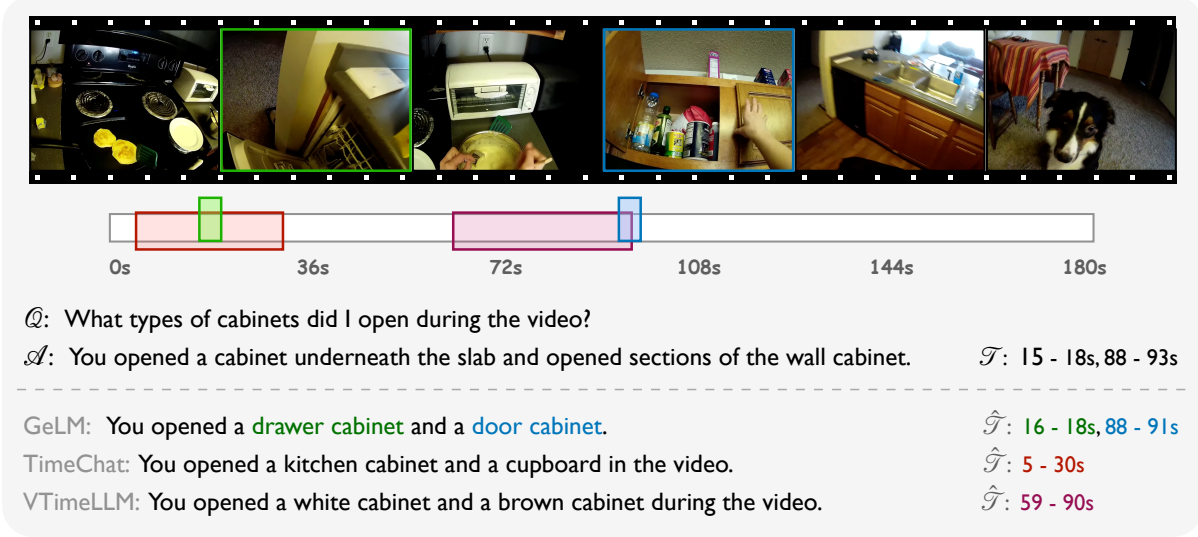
0s 36s 72s 108s 144s 180s

$\mathcal{Q}$: What types of cabinets did I open during the video?

$\mathcal{A}$: You opened a cabinet underneath the slab and opened sections of the wall cabinet. $\mathcal{T}$: 15 - 18s, 88 - 93s

GeLM: You opened a drawer cabinet and a door cabinet. $\hat{\mathcal{T}}$: 16 - 18s, 88 - 91s

TimeChat: You opened a kitchen cabinet and a cupboard in the video. $\hat{\mathcal{T}}$: 5 - 30s

VTimeLLM: You opened a white cabinet and a brown cabinet during the video. $\hat{\mathcal{T}}$: 59 - 90s